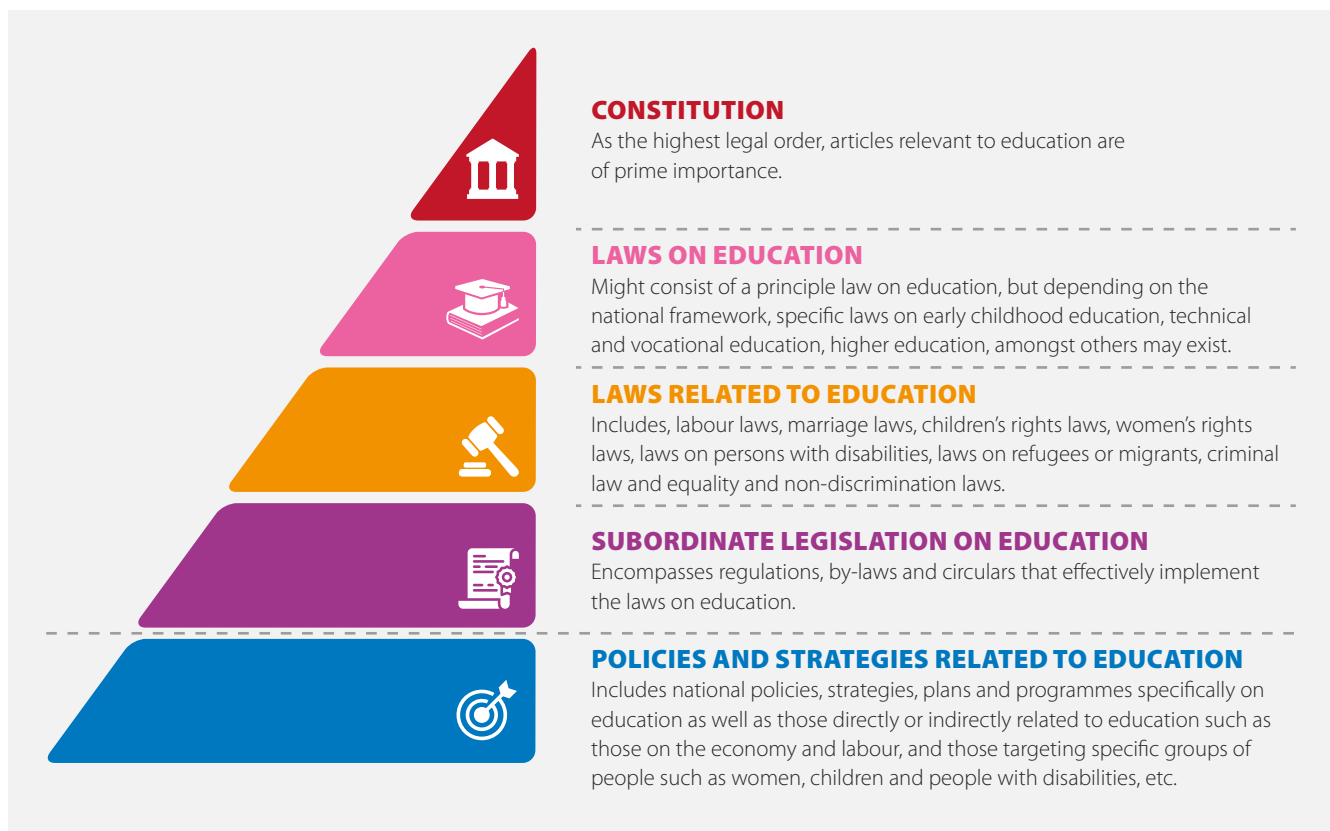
CONSTITUTION
As the highest legal order, articles relevant to education are of prime importance.

LAWS ON EDUCATION
Might consist of a principle law on education, but depending on the national framework, specific laws on early childhood education, technical and vocational education, higher education, amongst others may exist.

LAWS RELATED TO EDUCATION
Includes, labour laws, marriage laws, children's rights laws, women's rights laws, laws on persons with disabilities, laws on refugees or migrants, criminal law and equality and non-discrimination laws.

SUBORDINATE LEGISLATION ON EDUCATION
Encompasses regulations, by-laws and circulars that effectively implement the laws on education.

POLICIES AND STRATEGIES RELATED TO EDUCATION
Includes national policies, strategies, plans and programmes specifically on education as well as those directly or indirectly related to education such as those on the economy and labour, and those targeting specific groups of people such as women, children and people with disabilities, etc.